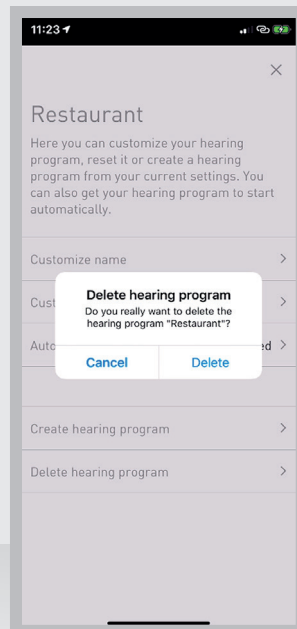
11:23

×

Restaurant

Here you can customize your hearing program, reset it or create a hearing program from your current settings. You can also get your hearing program to start automatically.

Customize name >

Cust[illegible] >

Auto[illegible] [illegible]d >

Delete hearing program

Do you really want to delete the hearing program "Restaurant"?

Cancel

Delete

Create hearing program >

Delete hearing program >